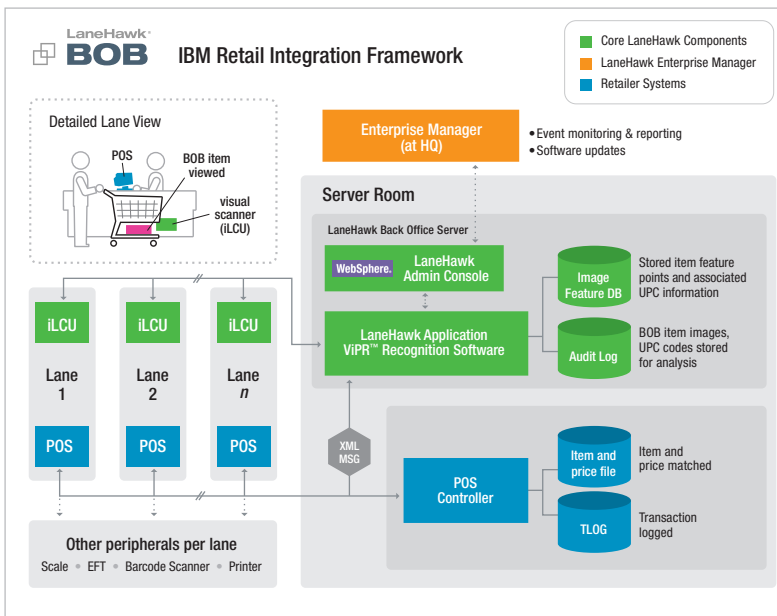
LaneHawk®
BOB

IBM Retail Integration Framework

Core LaneHawk Components
LaneHawk Enterprise Manager
Retailer Systems

Detailed Lane View

POS
BOB item viewed
visual scanner (iLCU)

Enterprise Manager (at HQ)

• Event monitoring & reporting
• Software updates

Server Room

LaneHawk Back Office Server

WebSphere.
LaneHawk Admin Console

LaneHawk Application ViPR™ Recognition Software

Image Feature DB
Stored item feature points and associated UPC information

Audit Log
BOB item images, UPC codes stored for analysis

iLCU
Lane 1
POS

iLCU
Lane 2
POS

iLCU
Lane $n$
POS

XML MSG

POS Controller

Item and price file
Item and price matched

TLOG
Transaction logged

Other peripherals per lane
Scale • EFT • Barcode Scanner • Printer